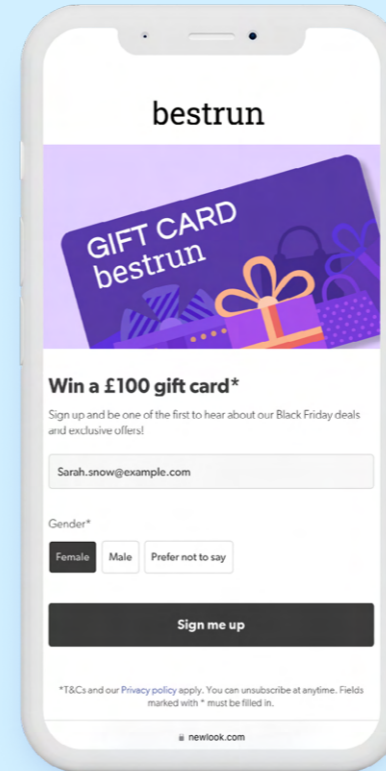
bestrun

GIFT CARD
bestrun

Win a £100 gift card*

Sign up and be one of the first to hear about our Black Friday deals and exclusive offers!

Sarah.snow@example.com

Gender*

Female
Male
Prefer not to say

Sign me up

*T&Cs and our Privacy policy apply. You can unsubscribe at anytime. Fields marked with * must be filled in.

newlook.com